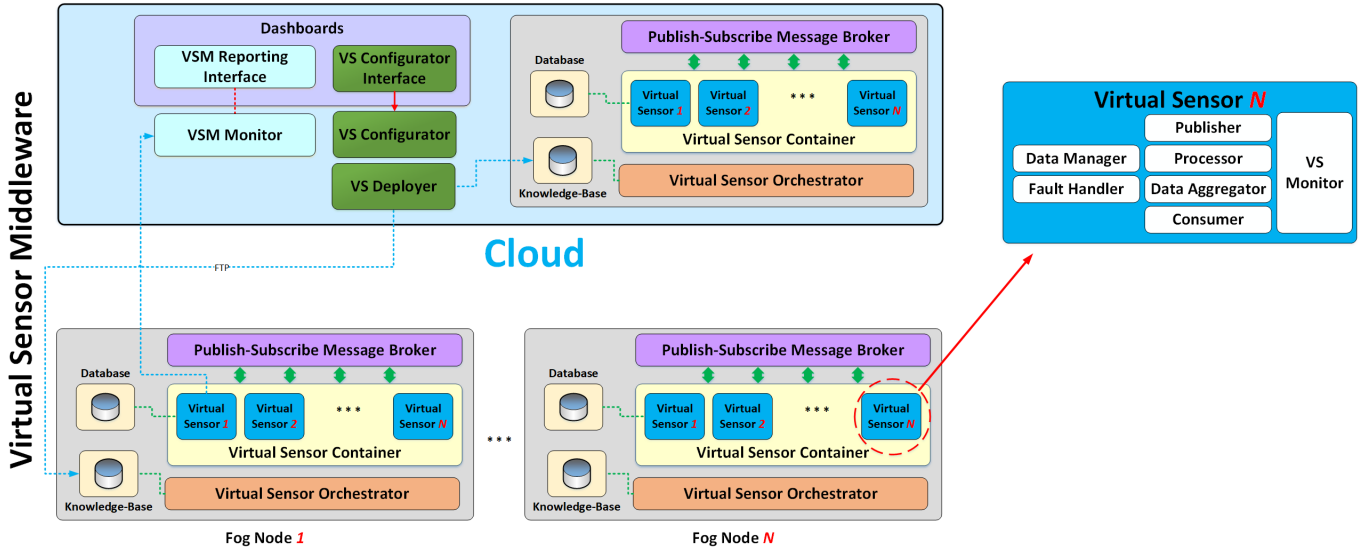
Virtual Sensor Middleware

Dashboards

VSM Reporting Interface

VS Configurator Interface

VSM Monitor

VS Configurator

VS Deployer

Publish-Subscribe Message Broker

Database

Virtual Sensor 1

Virtual Sensor 2

* * *

Virtual Sensor N

Virtual Sensor Container

Knowledge-Base

Virtual Sensor Orchestrator

Cloud

FTP

Virtual Sensor N

Data Manager

Fault Handler

Publisher

Processor

Data Aggregator

Consumer

VS Monitor

Publish-Subscribe Message Broker

Database

Virtual Sensor 1

Virtual Sensor 2

* * *

Virtual Sensor N

Virtual Sensor Container

Knowledge-Base

Virtual Sensor Orchestrator

Fog Node 1

* * *

Publish-Subscribe Message Broker

Database

Virtual Sensor 1

Virtual Sensor 2

* * *

Virtual Sensor N

Virtual Sensor Container

Knowledge-Base

Virtual Sensor Orchestrator

Fog Node N